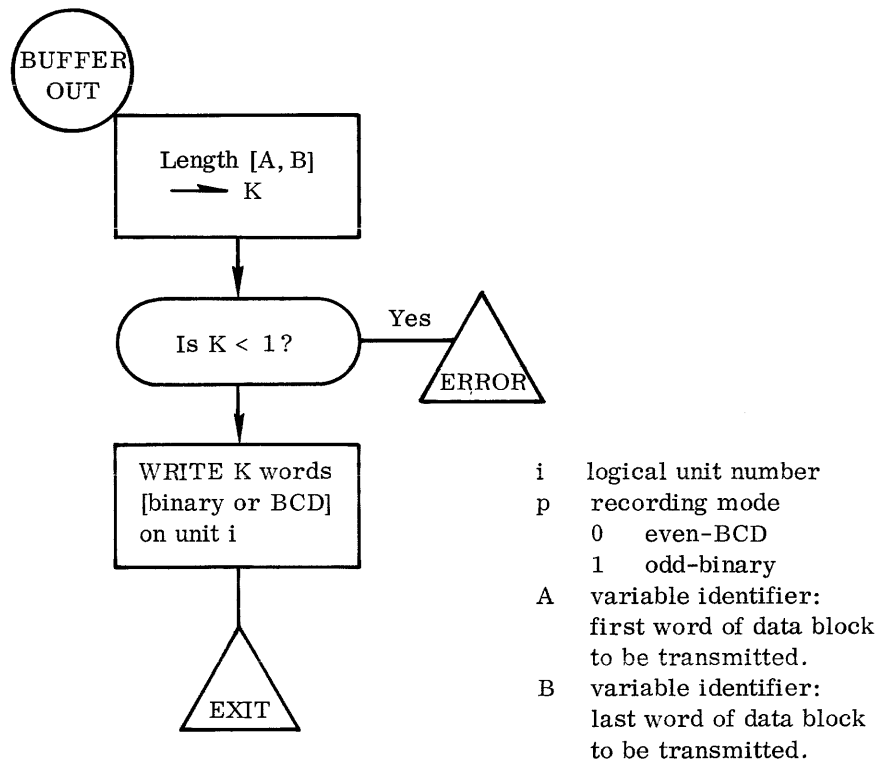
BUFFER OUT

Length [A, B] $\longrightarrow$ K

Is K < 1?

Yes

ERROR

WRITE K words [binary or BCD] on unit i

EXIT

i logical unit number
p recording mode
0 even-BCD
1 odd-binary
A variable identifier: first word of data block to be transmitted.
B variable identifier: last word of data block to be transmitted.